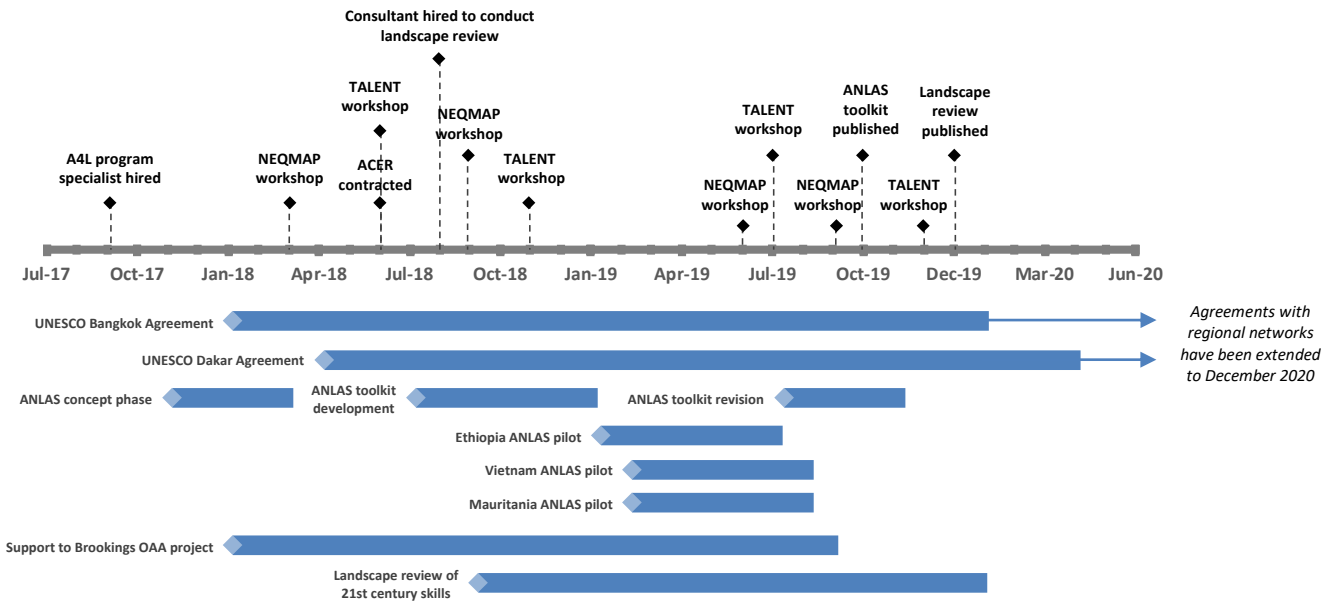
Consultant hired to conduct landscape review

TALENT workshop

NEQMAP workshop

A4L program specialist hired

NEQMAP workshop

ACER contracted

TALENT workshop

TALENT workshop

ANLAS toolkit published

Landscape review published

NEQMAP workshop

NEQMAP workshop

TALENT workshop

Jul-17 Oct-17 Jan-18 Apr-18 Jul-18 Oct-18 Jan-19 Apr-19 Jul-19 Oct-19 Dec-19 Mar-20 Jun-20

UNESCO Bangkok Agreement

UNESCO Dakar Agreement

Agreements with regional networks have been extended to December 2020

ANLAS concept phase

ANLAS toolkit development

ANLAS toolkit revision

Ethiopia ANLAS pilot

Vietnam ANLAS pilot

Mauritania ANLAS pilot

Support to Brookings OAA project

Landscape review of 21st century skills